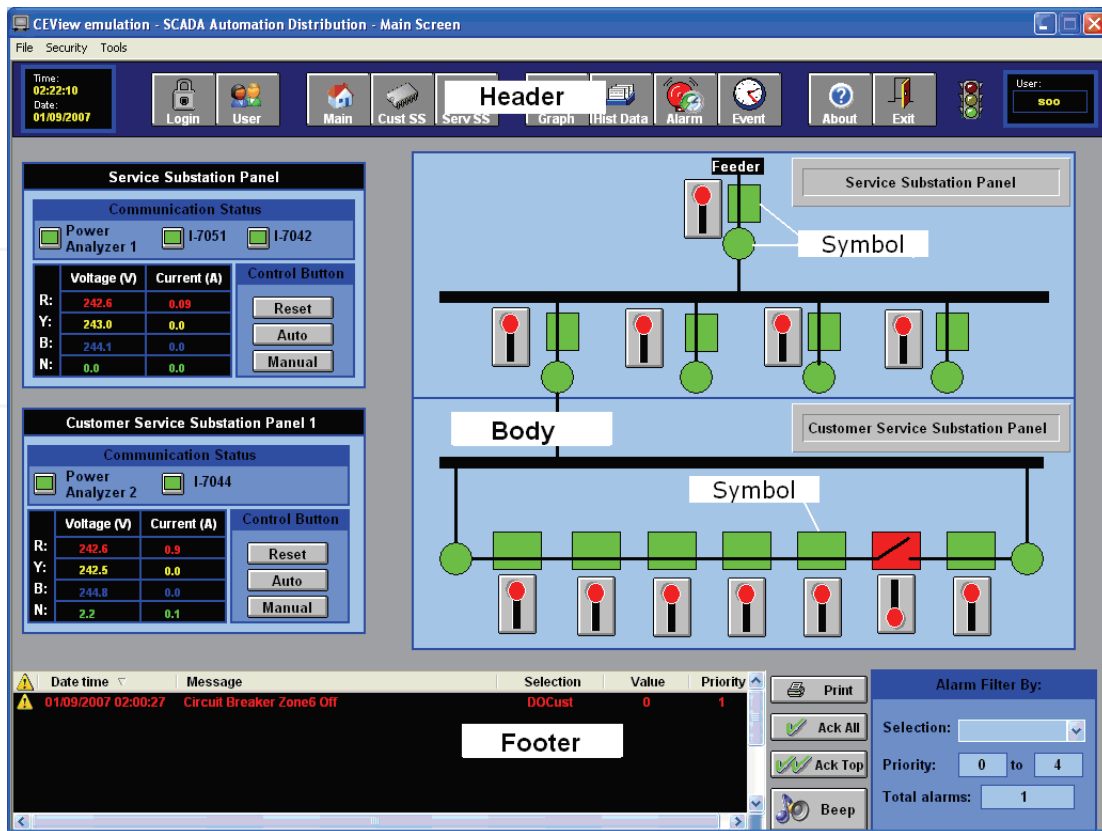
CEView emulation - SCADA Automation Distribution - Main Screen

File Security Tools

Time:
02:22:10
Date:
01/09/2007

Login User Main Cust SS Serv SS Header Graph Hist Data Alarm Event About Exit

User:
soo

Service Substation Panel

Communication Status

Power Analyzer 1 I-7051 I-7042

| | Voltage (V) | Current (A) |
|---|---|---|
| R: | 242.6 | 0.09 |
| Y: | 243.0 | 0.0 |
| B: | 244.1 | 0.0 |
| N: | 0.0 | 0.0 |

Control Button

Reset

Auto

Manual

Customer Service Substation Panel 1

Communication Status

Power Analyzer 2 I-7044

| | Voltage (V) | Current (A) |
|---|---|---|
| R: | 242.6 | 0.9 |
| Y: | 242.5 | 0.0 |
| B: | 244.8 | 0.0 |
| N: | 2.2 | 0.1 |

Control Button

Reset

Auto

Manual

Feeder

Service Substation Panel

Symbol

Body

Customer Service Substation Panel

Symbol

| Date time | Message | Selection | Value | Priority |
|---|---|---|---|---|
| 01/09/2007 02:00:27 | Circuit Breaker Zone6 Off | DOCust | 0 | 1 |

Footer

Print

Ack All

Ack Top

Beep

Alarm Filter By:

Selection:

Priority: 0 to 4

Total alarms: 1